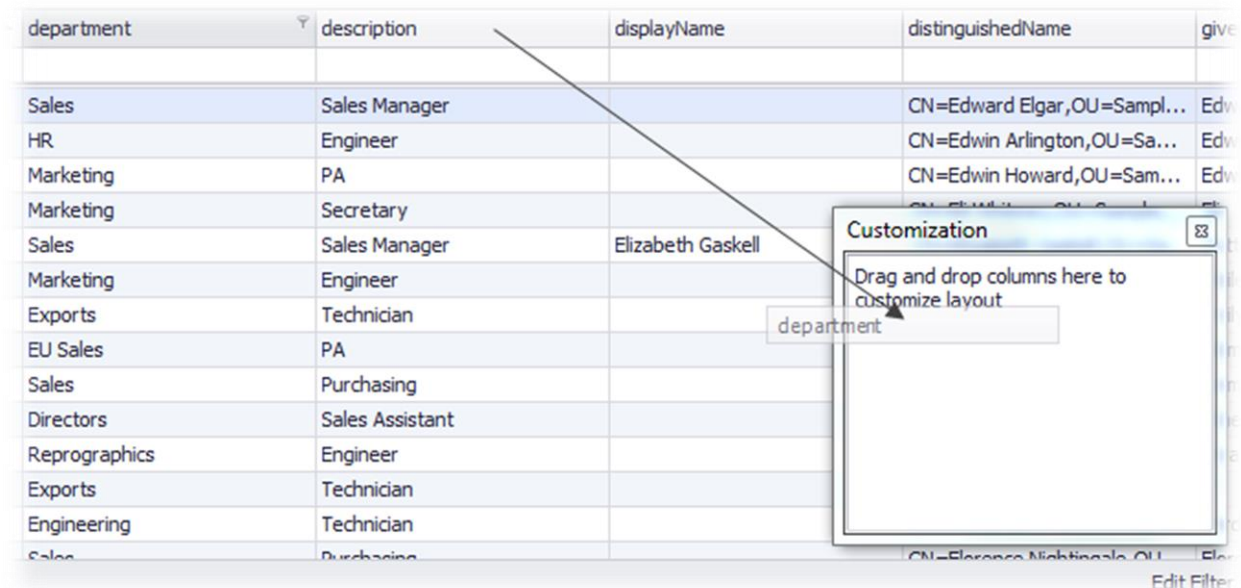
| department | description | displayName | distinguishedName | give |
|---|---|---|---|---|
| | | | | |
| Sales | Sales Manager | | CN=Edward Elgar,OU=Sampl... | Edw |
| HR | Engineer | | CN=Edwin Arlington,OU=Sa... | Edw |
| Marketing | PA | | CN=Edwin Howard,OU=Sam... | Edw |
| Marketing | Secretary | | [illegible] | |
| Sales | Sales Manager | Elizabeth Gaskell | | |
| Marketing | Engineer | | | |
| Exports | Technician | | | |
| EU Sales | PA | | | |
| Sales | Purchasing | | | |
| Directors | Sales Assistant | | | |
| Reprographics | Engineer | | | |
| Exports | Technician | | | |
| Engineering | Technician | | | |
| Sales | Purchasing | | CN=Florence Nightingale,OU... | Flo |

Customization

Drag and drop columns here to customize layout

department

Edit Filter